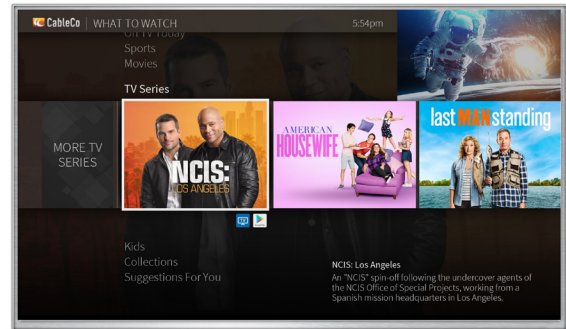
CableCo | WHAT TO WATCH
5:54pm
On TV Today
Sports
Movies
TV Series
MORE TV SERIES
NCIS: LOS ANGELES
AMERICAN HOUSEWIFE
last MAN standing
Kids
Collections
Suggestions For You
NCIS: Los Angeles
An "NCIS" spin-off following the undercover agents of the NCIS Office of Special Projects, working from a Spanish mission headquarters in Los Angeles.